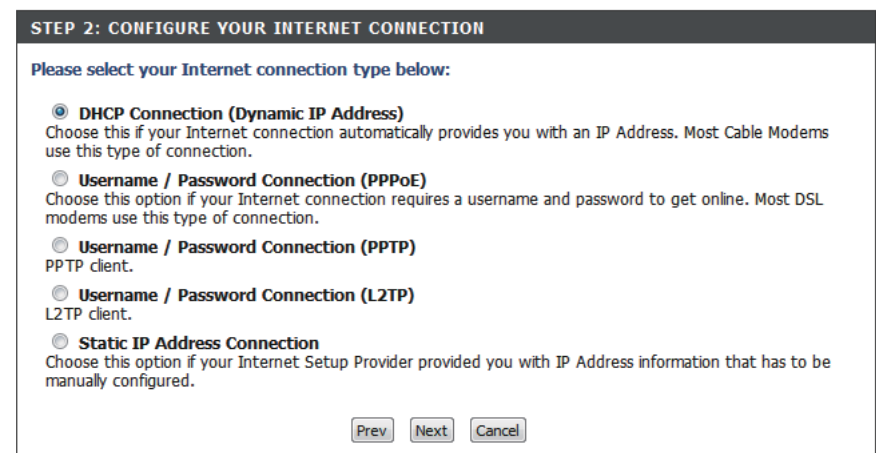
STEP 2: CONFIGURE YOUR INTERNET CONNECTION

Please select your Internet connection type below:

DHCP Connection (Dynamic IP Address)
Choose this if your Internet connection automatically provides you with an IP Address. Most Cable Modems use this type of connection.

Username / Password Connection (PPPoE)
Choose this option if your Internet connection requires a username and password to get online. Most DSL modems use this type of connection.

Username / Password Connection (PPTP)
PPTP client.

Username / Password Connection (L2TP)
L2TP client.

Static IP Address Connection
Choose this option if your Internet Setup Provider provided you with IP Address information that has to be manually configured.

Prev Next Cancel